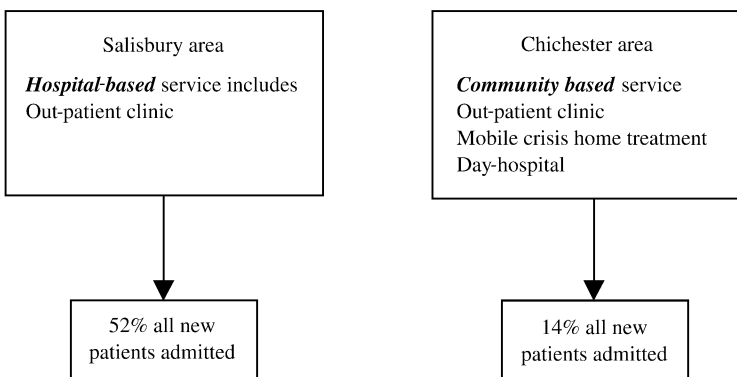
Salisbury area

Hospital-based service includes
Out-patient clinic

52% all new patients admitted

Chichester area

Community based service
Out-patient clinic
Mobile crisis home treatment
Day-hospital

14% all new patients admitted